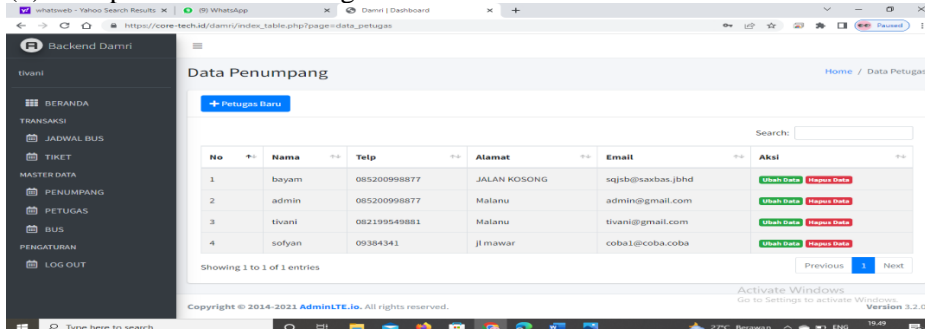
whatsweb - Yahoo Search Results × | (8) WhatsApp × | Damri | Dashboard × +

https://core-tech.id/damri/index_table.php?page=data_petugas

Paused

Backend Damri

tivani

BERANDA
TRANSAKSI
JADWAL BUS
TIKET
MASTER DATA
PENUMPANG
PETUGAS
BUS
PENGATURAN
LOG OUT

Data Penumpang

Home / Data Petugas

+ Petugas Baru

Search:

| No | Nama | Telp | Alamat | Email | Aksi |
|---|---|---|---|---|---|
| 1 | bayam | 085200998877 | JALAN KOSONG | sqjsb@saxbas.jbhd | Ubah Data Hapus Data |
| 2 | admin | 085200998877 | Malanu | admin@gmail.com | Ubah Data Hapus Data |
| 3 | tivani | 082199549881 | Malanu | tivani@gmail.com | Ubah Data Hapus Data |
| 4 | sofyan | 09384341 | jl mawar | coba1@coba.coba | Ubah Data Hapus Data |

Showing 1 to 1 of 1 entries

Previous 1 Next

Activate Windows
Go to Settings to activate Windows.

Copyright © 2014-2021 AdminLTE.io. All rights reserved.

Version 3.2.0

Type here to search

27°C Berawan ENG 19.49